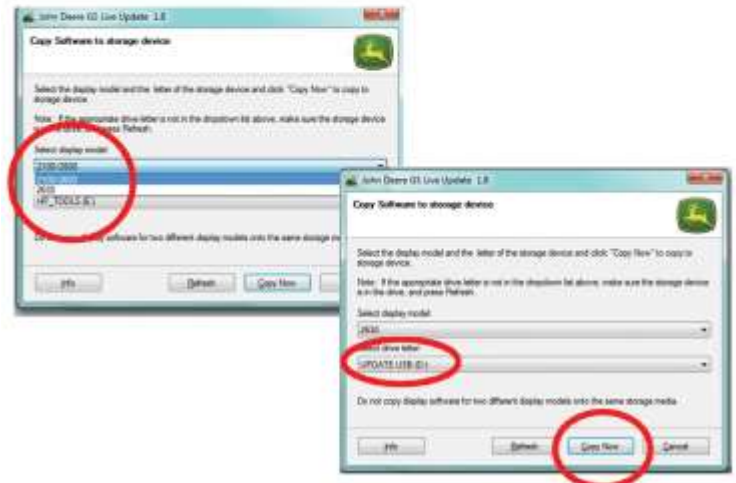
John Deere GS Live Update 1.8

Copy Software to storage device

Select the display model and the letter of the storage device and click "Copy Now" to copy to storage device.

Note: If the appropriate drive letter is not in the dropdown list above, make sure the storage device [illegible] press Refresh.

Select display model

2100/2600

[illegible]

2630

HP_TOOLS (E:)

D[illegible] software for two different display models onto the same storage m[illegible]

Info

Refresh

Copy Now

John Deere GS Live Update 1.8

Copy Software to storage device

Select the display model and the letter of the storage device and click "Copy Now" to copy to storage device.

Note: If the appropriate drive letter is not in the dropdown list above, make sure the storage device is in the drive, and press Refresh.

Select display model

2630

Select drive letter

UPDATE USB (E:)

Do not copy display software for two different display models onto the same storage media.

Info

Refresh

Copy Now

Cancel